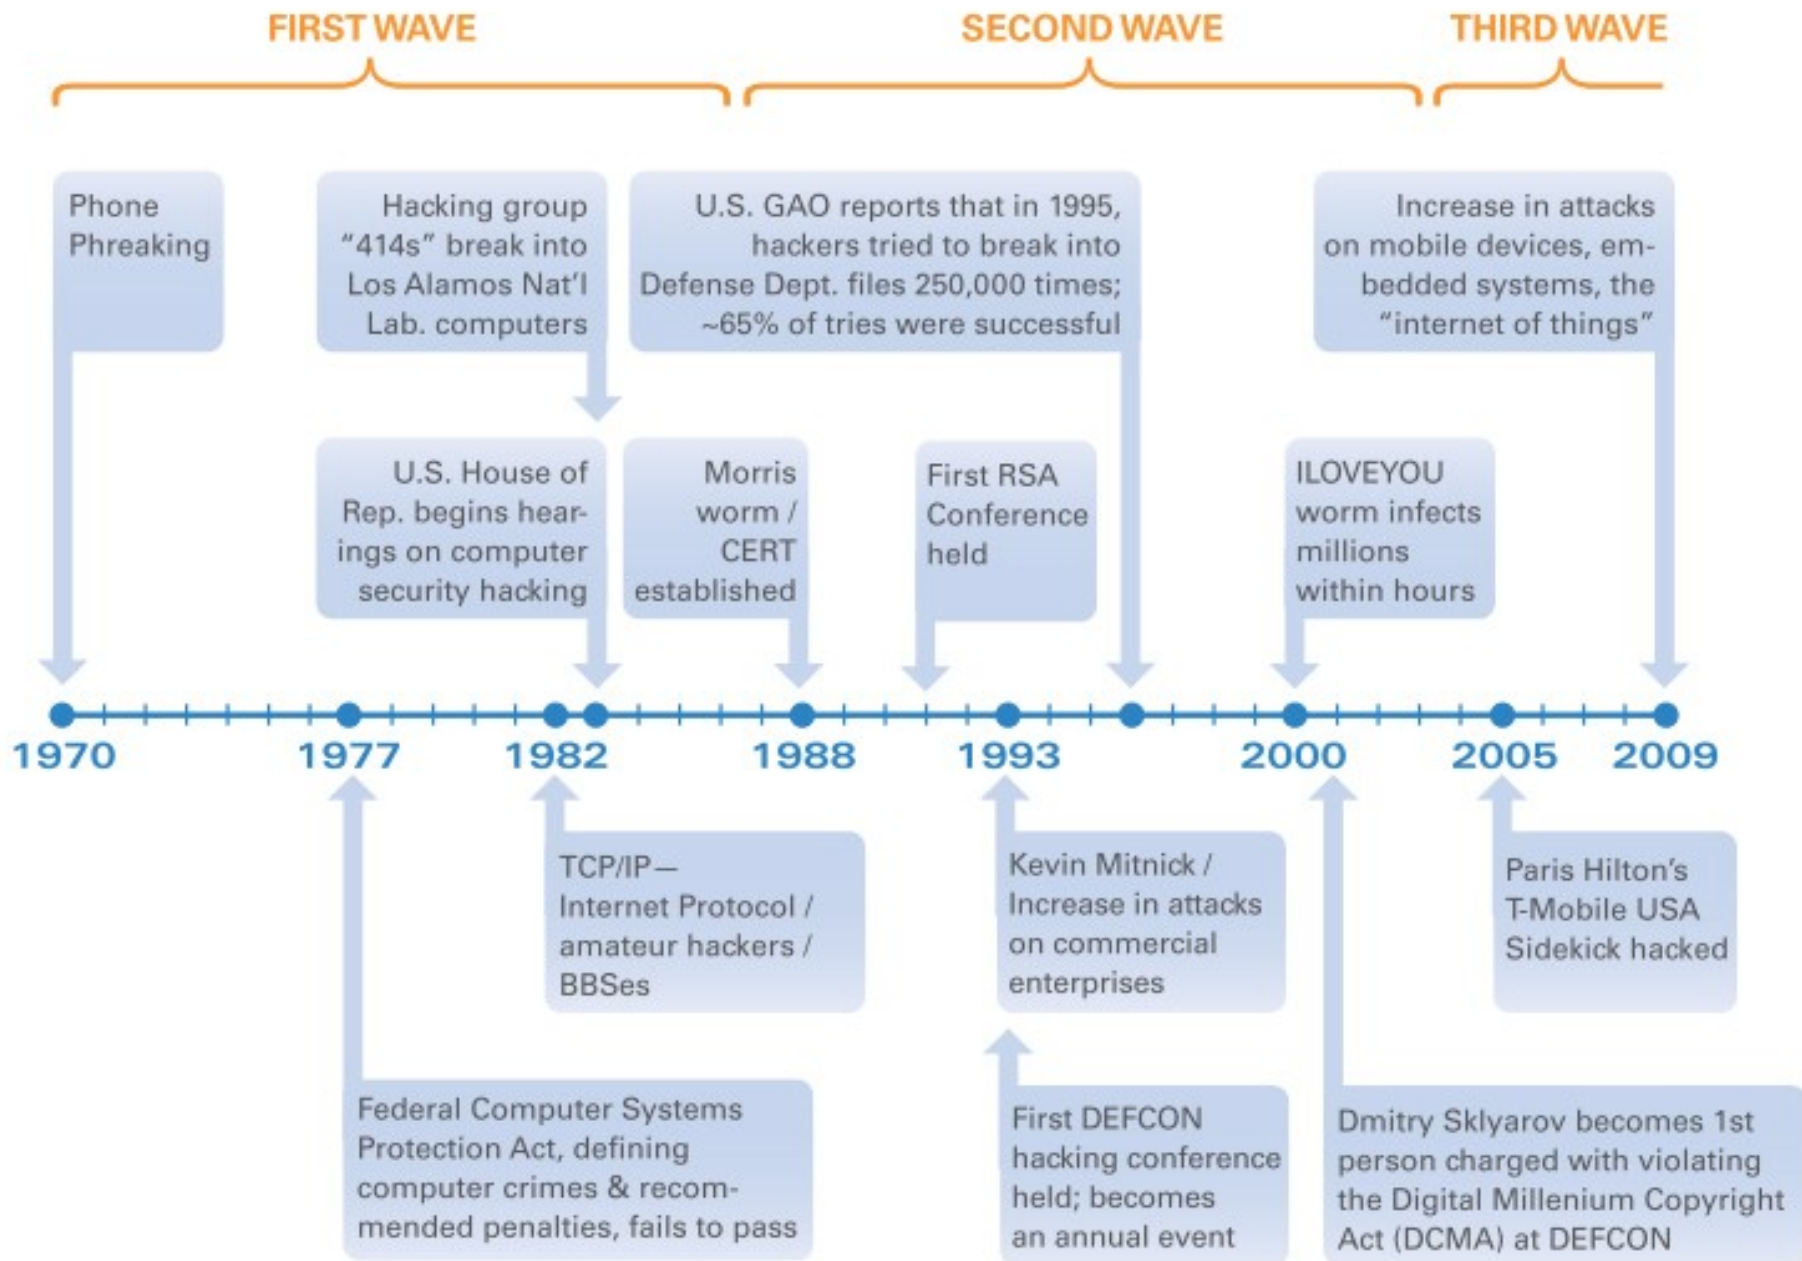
FIRST WAVE

SECOND WAVE

THIRD WAVE

Phone Phreaking

Hacking group "414s" break into Los Alamos Nat'l Lab. computers

U.S. GAO reports that in 1995, hackers tried to break into Defense Dept. files 250,000 times; ~65% of tries were successful

Increase in attacks on mobile devices, embedded systems, the "internet of things"

U.S. House of Rep. begins hearings on computer security hacking

Morris worm / CERT established

First RSA Conference held

ILOVEYOU worm infects millions within hours

1970

1977

1982

1988

1993

2000

2005

2009

TCP/IP— Internet Protocol / amateur hackers / BBSes

Kevin Mitnick / Increase in attacks on commercial enterprises

Paris Hilton's T-Mobile USA Sidekick hacked

Federal Computer Systems Protection Act, defining computer crimes & recommended penalties, fails to pass

First DEFCON hacking conference held; becomes an annual event

Dmitry Sklyarov becomes 1st person charged with violating the Digital Millenium Copyright Act (DCMA) at DEFCON